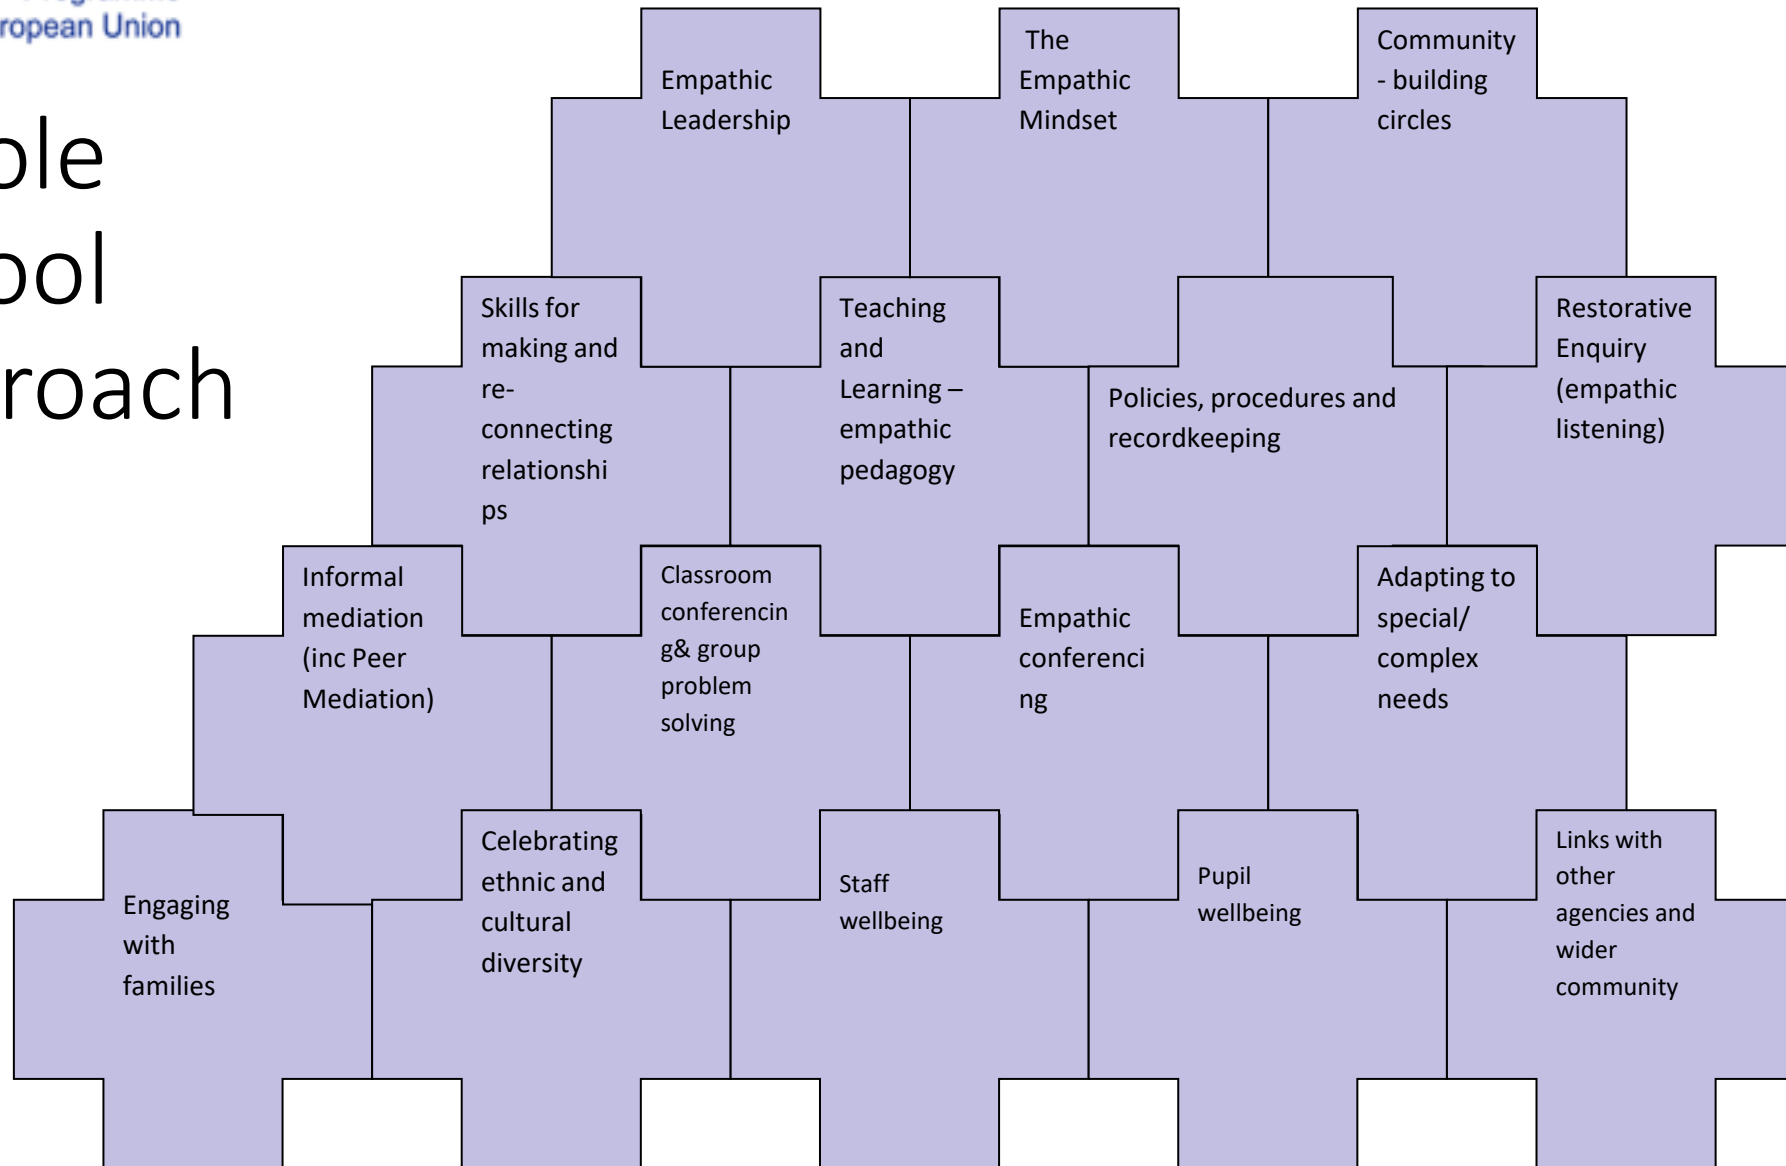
ropean Union

ole
ool
roach

Empathic Leadership

The Empathic Mindset

Community - building circles

Skills for making and re-connecting relationships

Teaching and Learning – empathic pedagogy

Policies, procedures and recordkeeping

Restorative Enquiry (empathic listening)

Informal mediation (inc Peer Mediation)

Classroom conferencing& group problem solving

Empathic conferencing

Adapting to special/ complex needs

Engaging with families

Celebrating ethnic and cultural diversity

Staff wellbeing

Pupil wellbeing

Links with other agencies and wider community